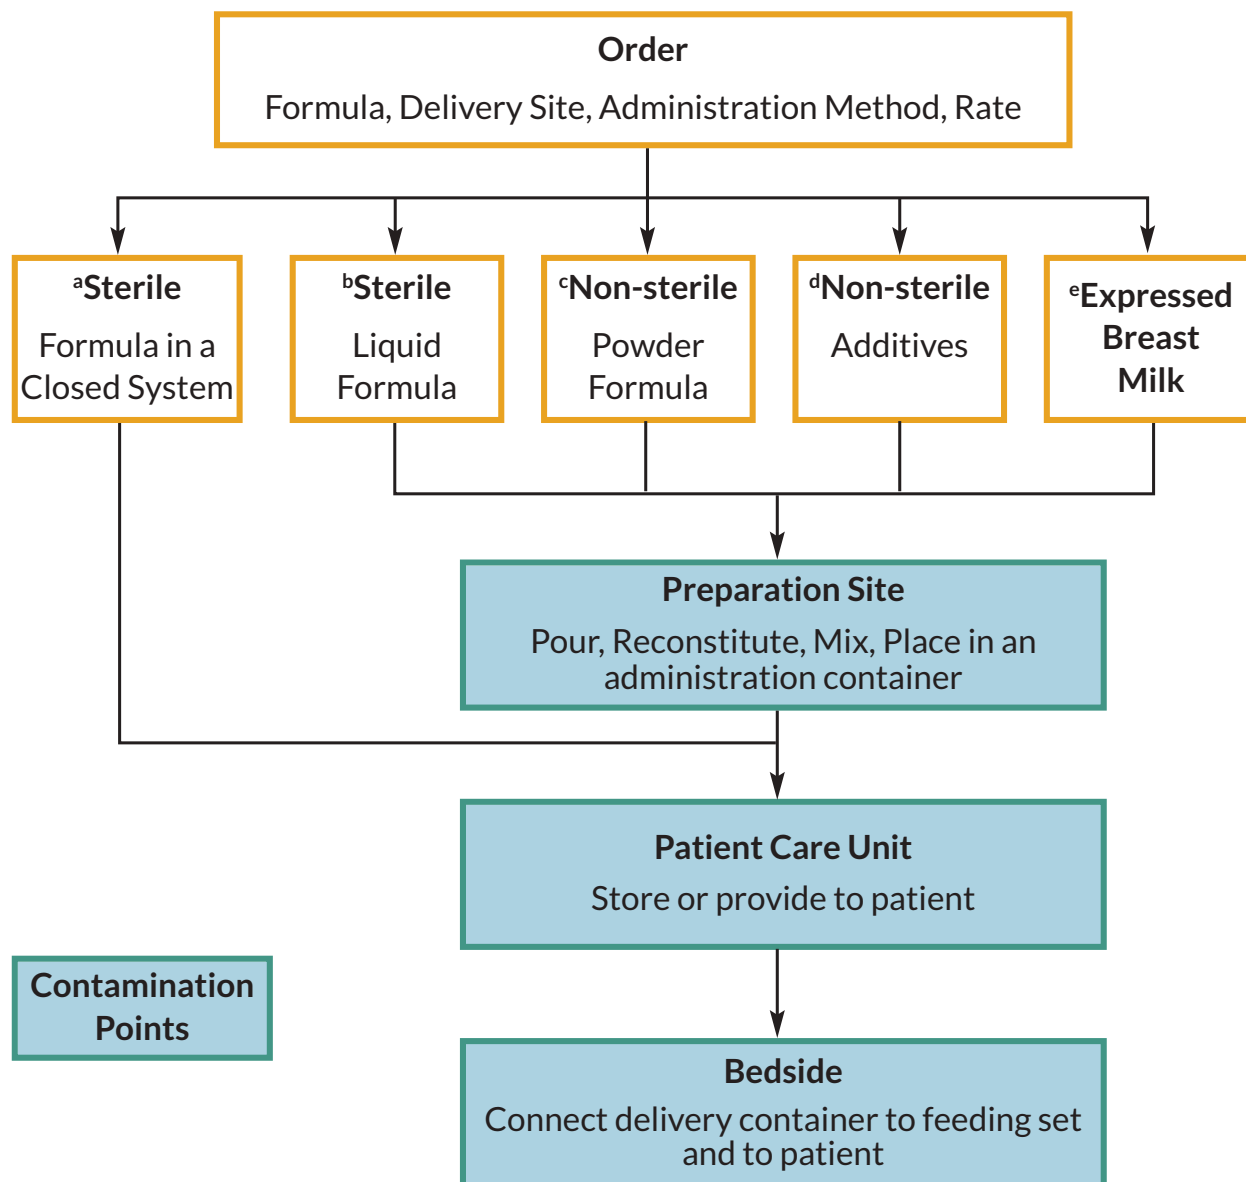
**Order**

Formula, Delivery Site, Administration Method, Rate

$^{a}$**Sterile**

Formula in a Closed System

$^{b}$**Sterile**

Liquid Formula

$^{c}$**Non-sterile**

Powder Formula

$^{d}$**Non-sterile**

Additives

$^{e}$**Expressed Breast Milk**

**Preparation Site**

Pour, Reconstitute, Mix, Place in an administration container

**Patient Care Unit**

Store or provide to patient

**Contamination Points**

**Bedside**

Connect delivery container to feeding set and to patient